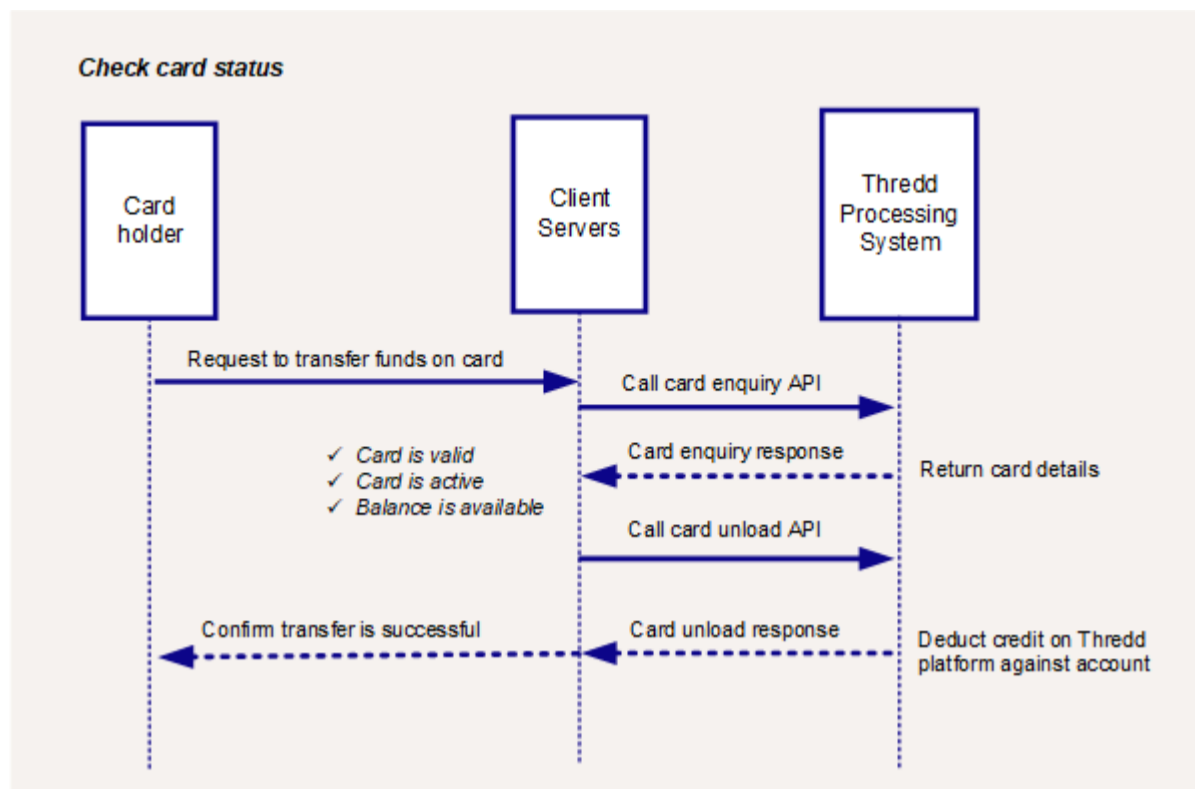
Check card status

Card holder

Client Servers

Thredd Processing System

Request to transfer funds on card

Call card enquiry API

Card enquiry response

Return card details

✓ Card is valid
✓ Card is active
✓ Balance is available

Call card unload API

Confirm transfer is successful

Card unload response

Deduct credit on Thredd platform against account